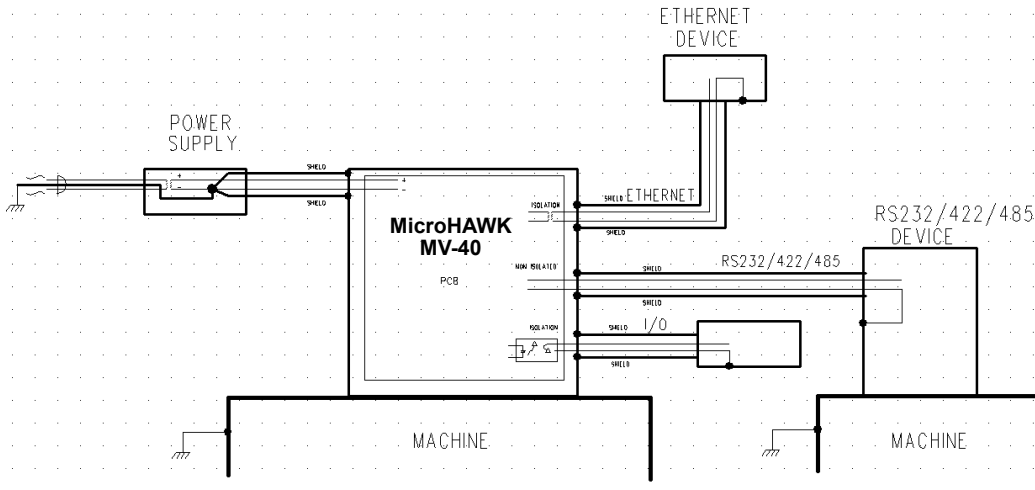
ETHERNET
DEVICE

POWER
SUPPLY

SHIELD

SHIELD

+

-

MicroHAWK
MV-40

PCB

ISOLATION

SHIELD ETHERNET

SHIELD

RS232/422/485
DEVICE

NON ISOLATED

SHIELD

RS232/422/485

SHIELD

ISOLATION

SHIELD I/O

SHIELD

MACHINE

MACHINE